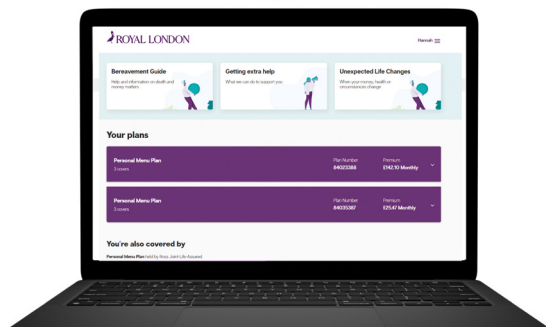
ROYAL LONDON

Hannah

Bereavement Guide
Help and information on death and money matters

Getting extra help
What we can do to support you

Unexpected Life Changes
When your money, health or circumstances change

Your plans

Personal Menu Plan
3 covers
Plan Number
84023388
Premium
£142.10 Monthly

Personal Menu Plan
3 covers
Plan Number
84035387
Premium
£25.47 Monthly

You're also covered by

Personal Menu Plan held by Ross Jam Life Assured